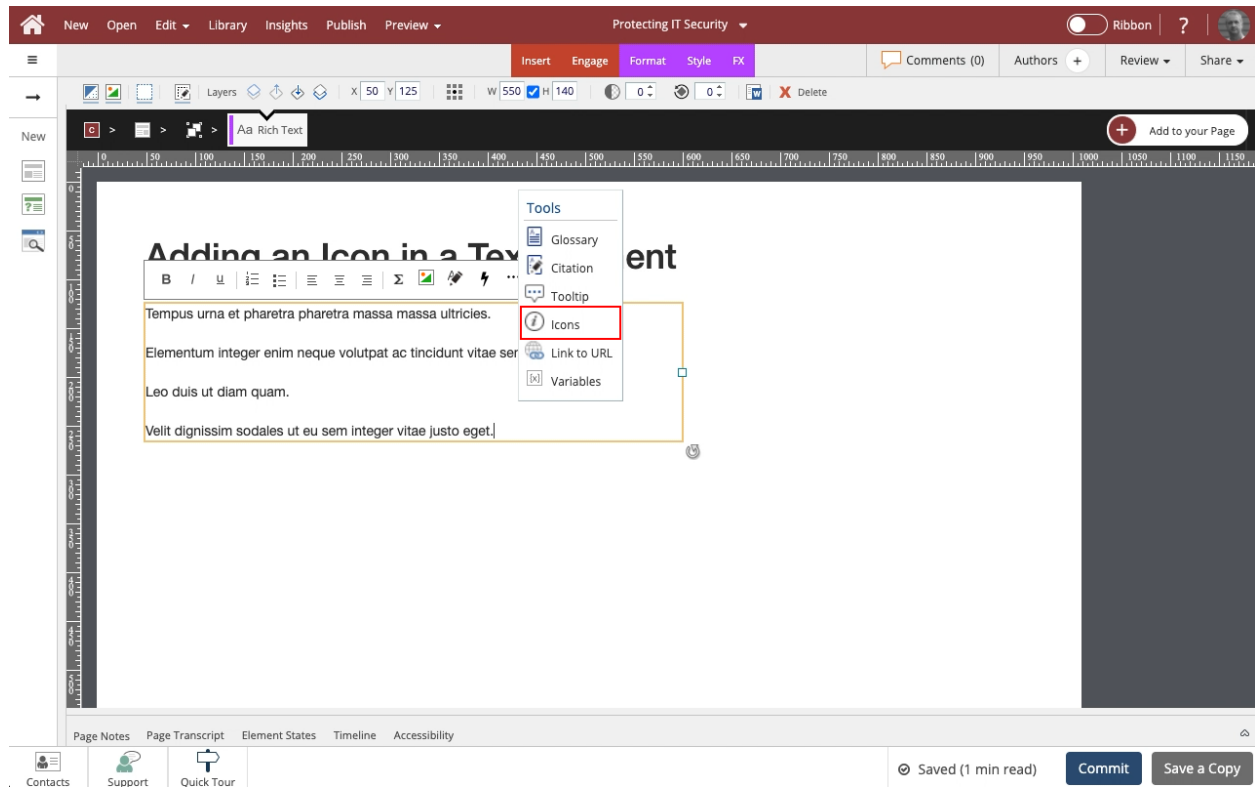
New Open Edit Library Insights Publish Preview
Protecting IT Security
Ribbon ?

Insert Engage Format Style FX
Comments (0) Authors + Review Share

Layers X 50 Y 125 W 550 H 140 0 0 Delete

New

Aa Rich Text
Add to your Page

Adding an Icon in a Tex ent

B I U Σ ...

Tools
Glossary
Citation
Tooltip
Icons
Link to URL
Variables

Tempus urna et pharetra pharetra massa massa ultricies.

Elementum integer enim neque volutpat ac tincidunt vitae ser

Leo duis ut diam quam.

Velit dignissim sodales ut eu sem integer vitae justo eget.

Page Notes Page Transcript Element States Timeline Accessibility

Contacts Support Quick Tour
Saved (1 min read) Commit Save a Copy